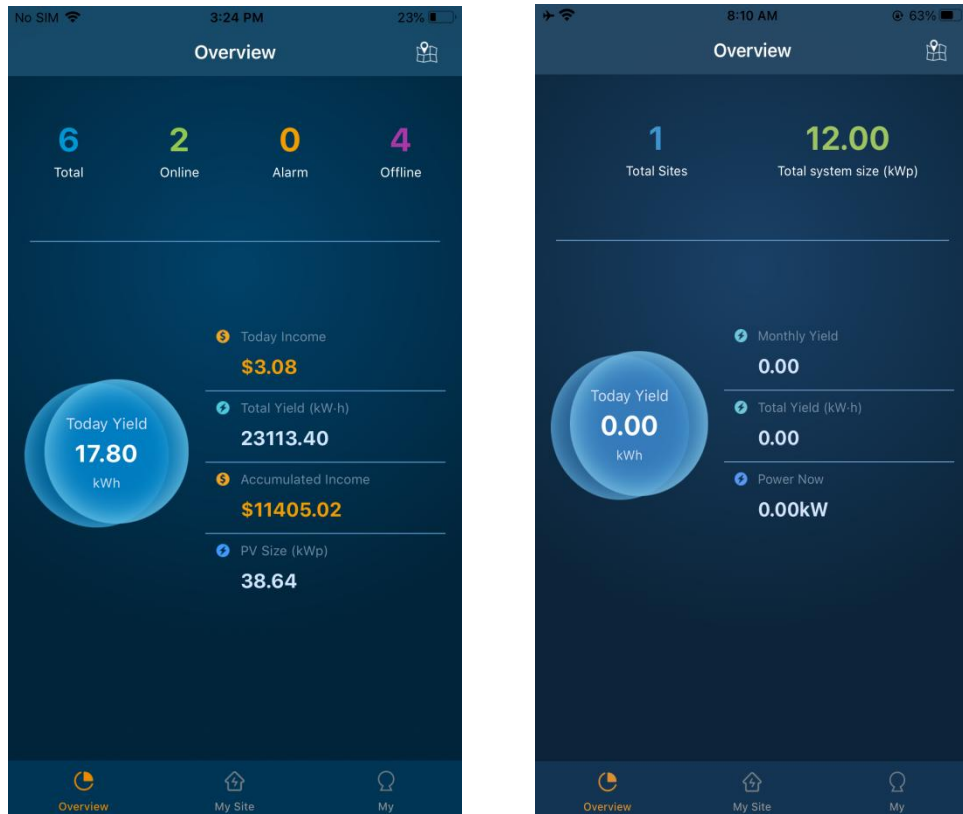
No SIM 3:24 PM 23%

Overview

6 Total
2 Online
0 Alarm
4 Offline

Today Yield
17.80
kWh

Today Income
$3.08

Total Yield (kW·h)
23113.40

Accumulated Income
$11405.02

PV Size (kWp)
38.64

Overview My Site My

8:10 AM 63%

Overview

1 Total Sites
12.00 Total system size (kWp)

Today Yield
0.00
kWh

Monthly Yield
0.00

Total Yield (kW·h)
0.00

Power Now
0.00kW

Overview My Site My